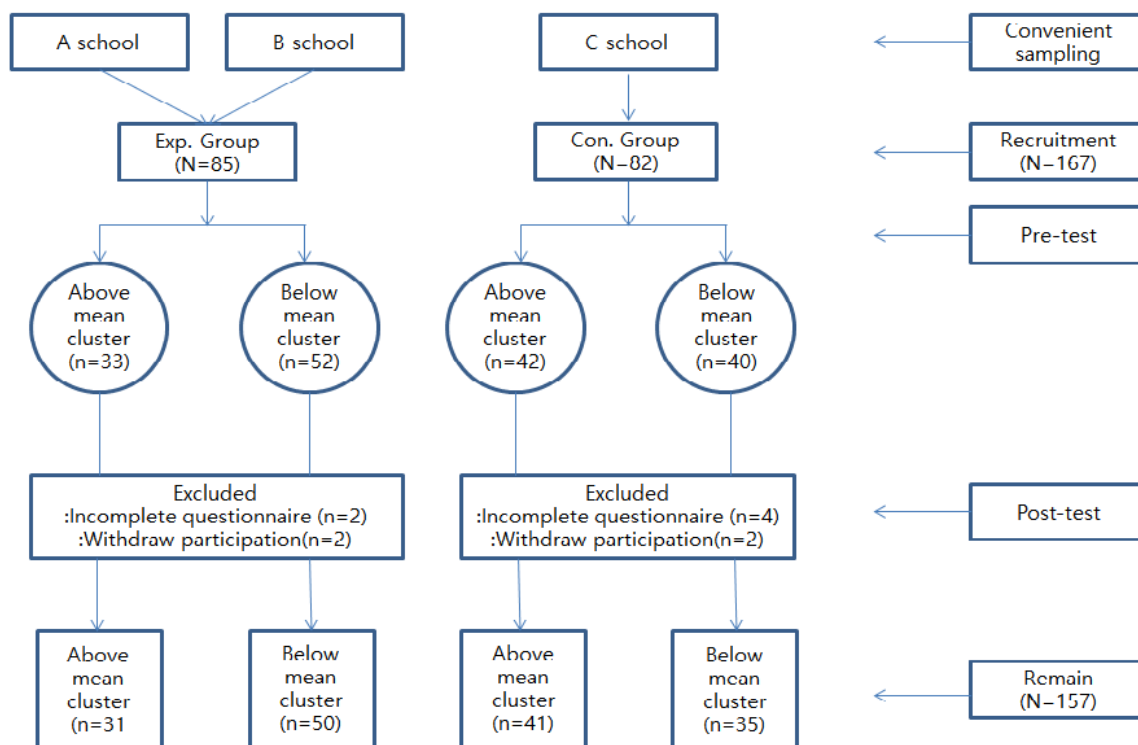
A school

B school

C school

Convenient sampling

Exp. Group (N=85)

Con. Group (N=82)

Recruitment (N=167)

Pre-test

Above mean cluster (n=33)

Below mean cluster (n=52)

Above mean cluster (n=42)

Below mean cluster (n=40)

Excluded
:Incomplete questionnaire (n=2)
:Withdraw participation(n=2)

Excluded
:Incomplete questionnaire (n=4)
:Withdraw participation(n=2)

Post-test

Above mean cluster (n=31

Below mean cluster (n=50)

Above mean cluster (n=41)

Below mean cluster (n=35)

Remain (N=157)